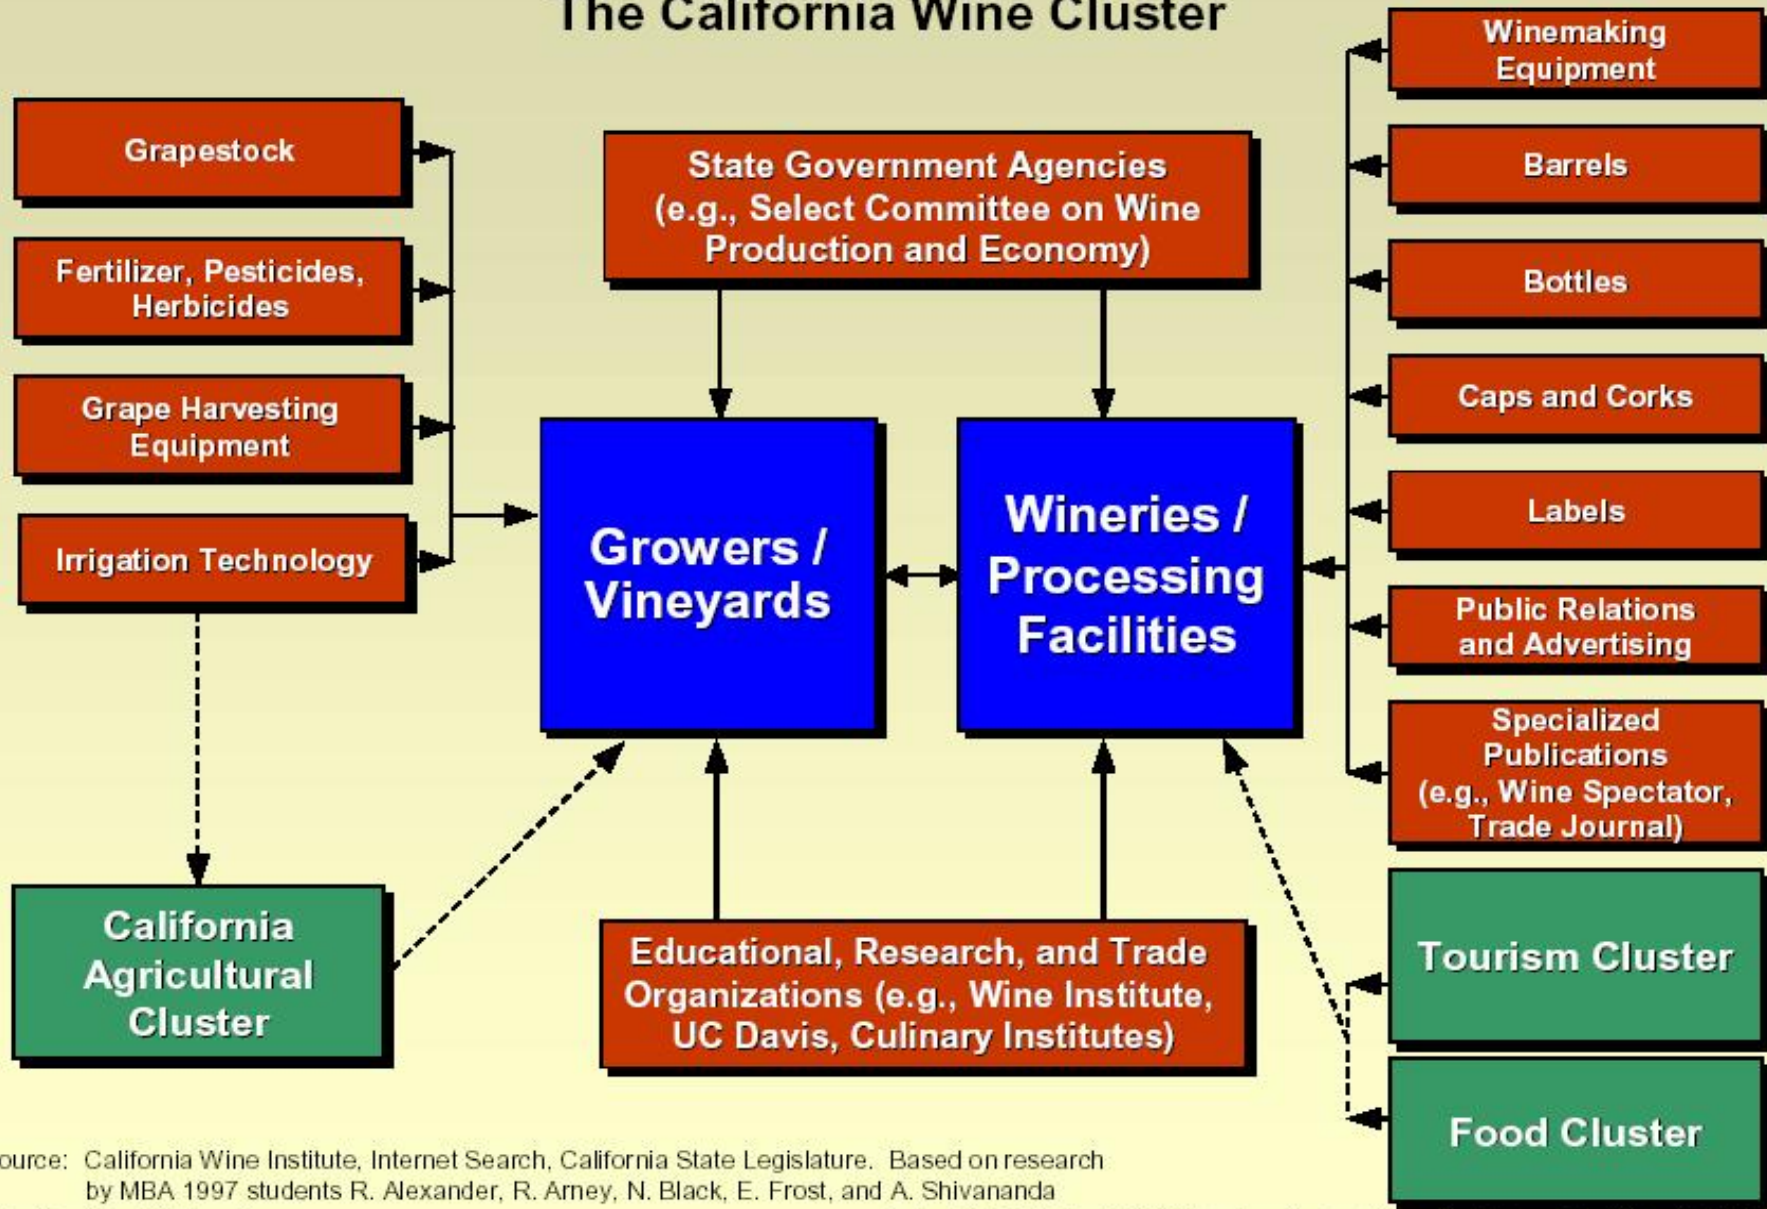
The California Wine Cluster

Grapestock

Fertilizer, Pesticides, Herbicides

Grape Harvesting Equipment

Irrigation Technology

State Government Agencies (e.g., Select Committee on Wine Production and Economy)

Growers / Vineyards

Wineries / Processing Facilities

Winemaking Equipment

Barrels

Bottles

Caps and Corks

Labels

Public Relations and Advertising

Specialized Publications (e.g., Wine Spectator, Trade Journal)

California Agricultural Cluster

Educational, Research, and Trade Organizations (e.g., Wine Institute, UC Davis, Culinary Institutes)

Tourism Cluster

Food Cluster

ource: California Wine Institute, Internet Search, California State Legislature. Based on research by MBA 1997 students R. Alexander, R. Arney, N. Black, E. Frost, and A. Shivananda